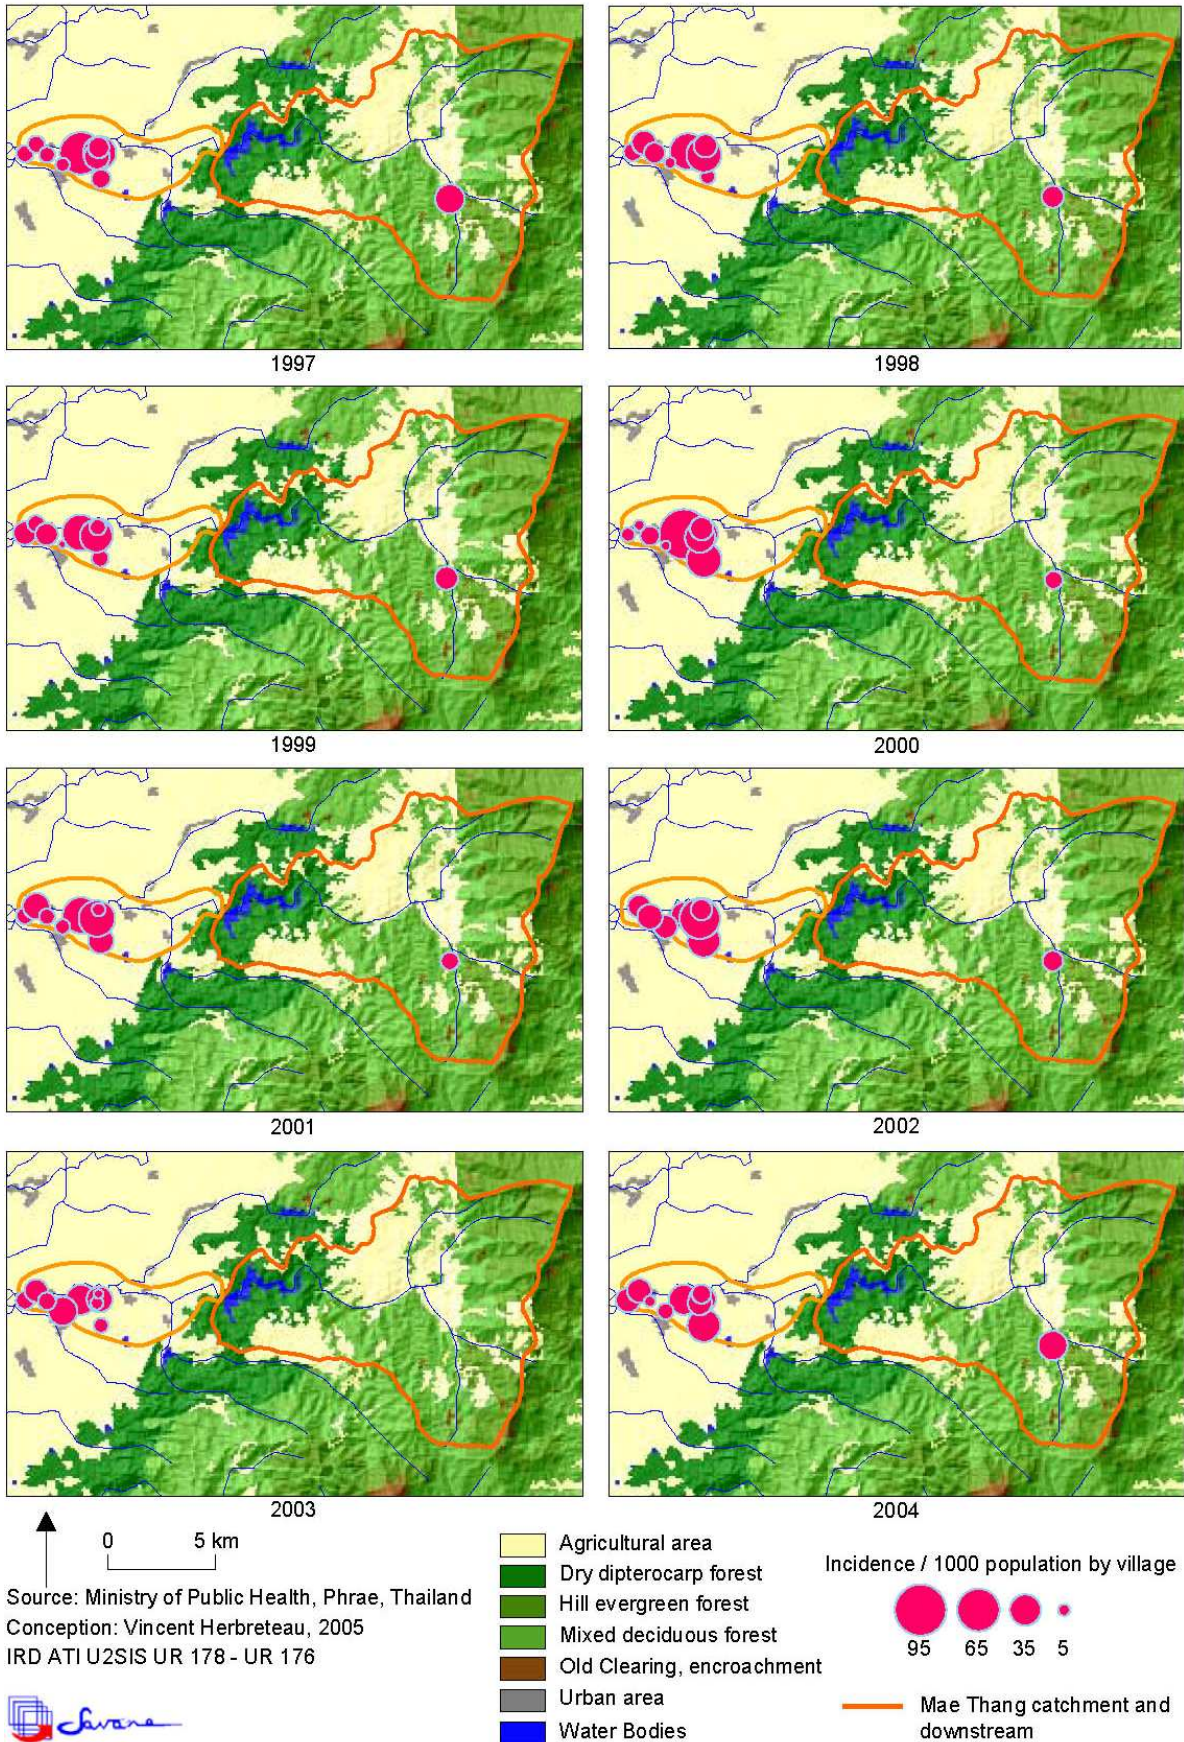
1997

1998

1999

2000

2001

2002

2003

2004

0 5 km

Source: Ministry of Public Health, Phrae, Thailand
Conception: Vincent Herbreteau, 2005
IRD ATI U2SIS UR 178 - UR 176

Savane

Agricultural area
Dry dipterocarp forest
Hill evergreen forest
Mixed deciduous forest
Old Clearing, encroachment
Urban area
Water Bodies

Incidence / 1000 population by village
95 65 35 5

Mae Thang catchment and downstream